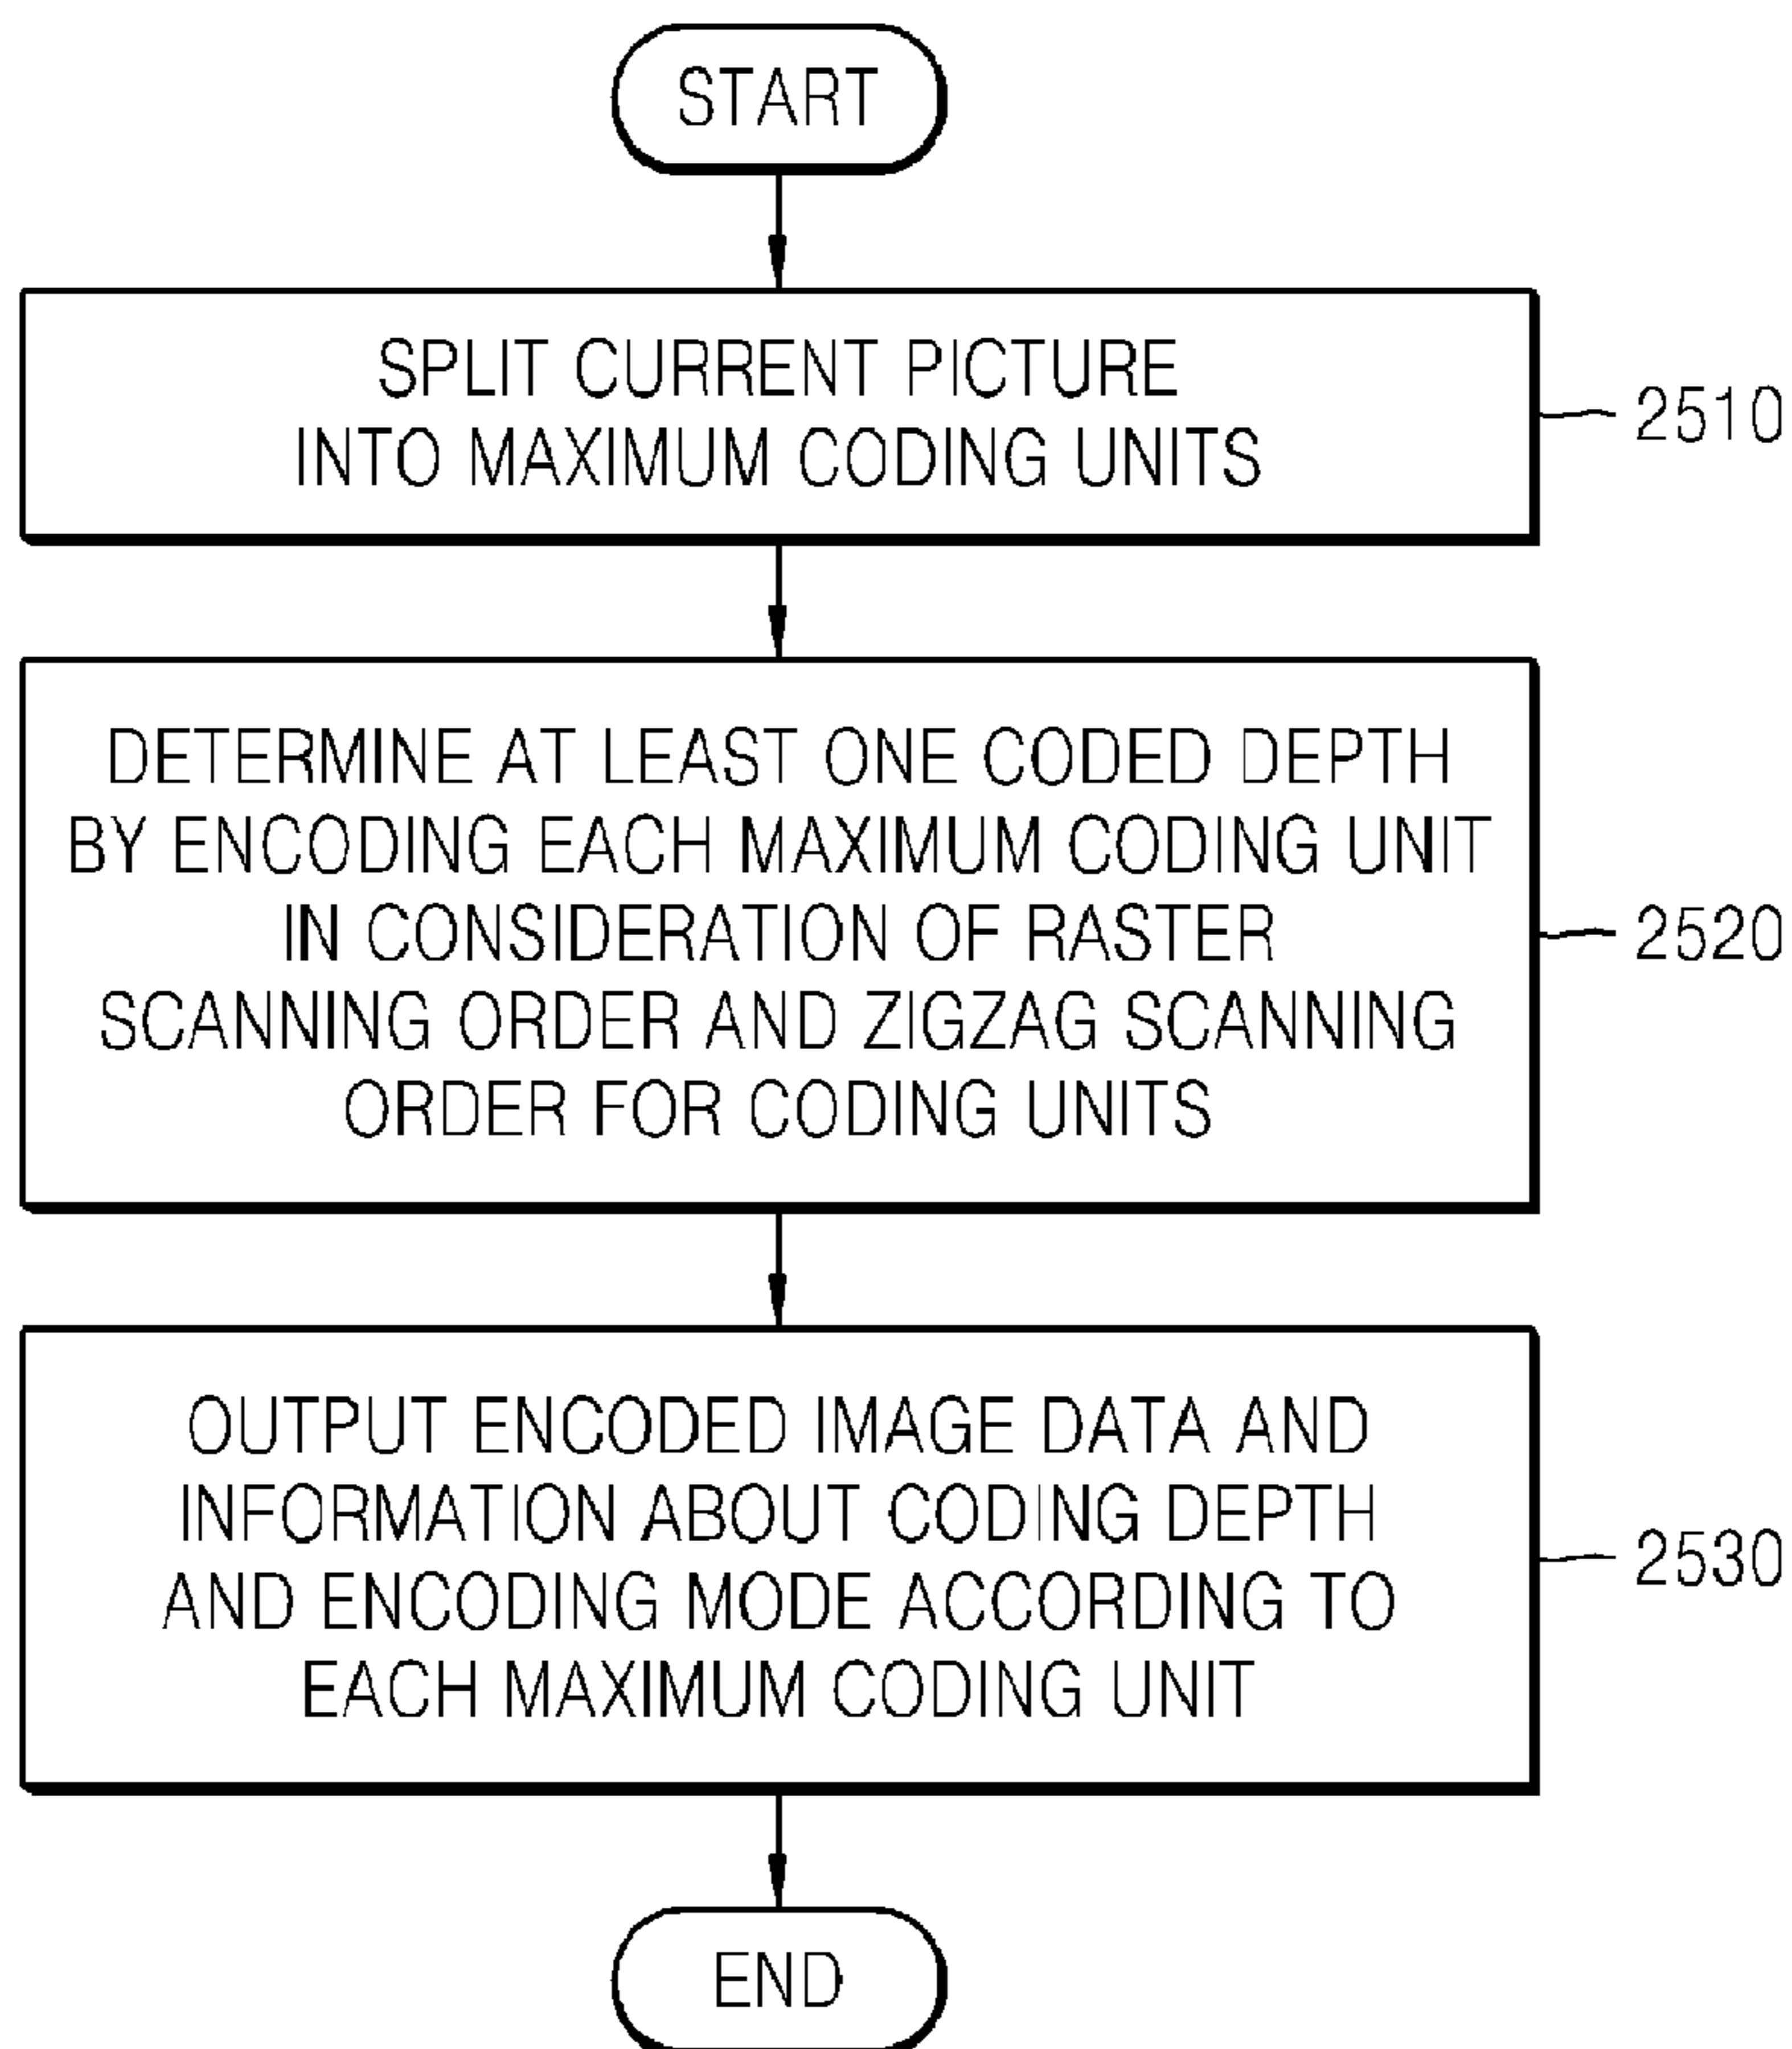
START

SPLIT CURRENT PICTURE INTO MAXIMUM CODING UNITS

2510

DETERMINE AT LEAST ONE CODED DEPTH BY ENCODING EACH MAXIMUM CODING UNIT IN CONSIDERATION OF RASTER SCANNING ORDER AND ZIGZAG SCANNING ORDER FOR CODING UNITS

2520

OUTPUT ENCODED IMAGE DATA AND INFORMATION ABOUT CODING DEPTH AND ENCODING MODE ACCORDING TO EACH MAXIMUM CODING UNIT

2530

END